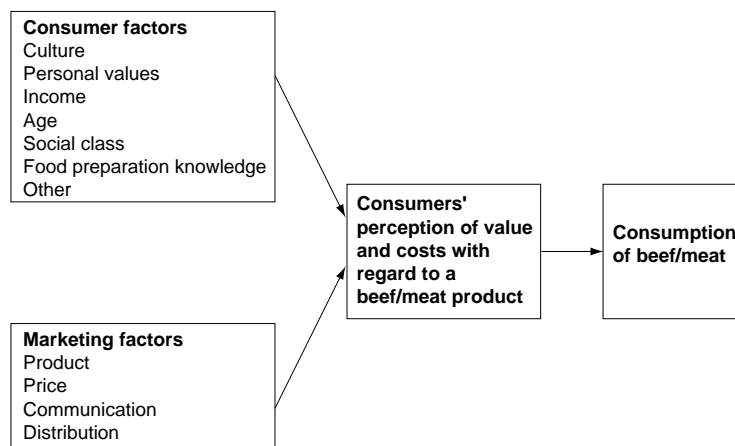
**Consumer factors**
Culture
Personal values
Income
Age
Social class
Food preparation knowledge
Other

**Consumers' perception of value and costs with regard to a beef/meat product**

**Consumption of beef/meat**

**Marketing factors**
Product
Price
Communication
Distribution